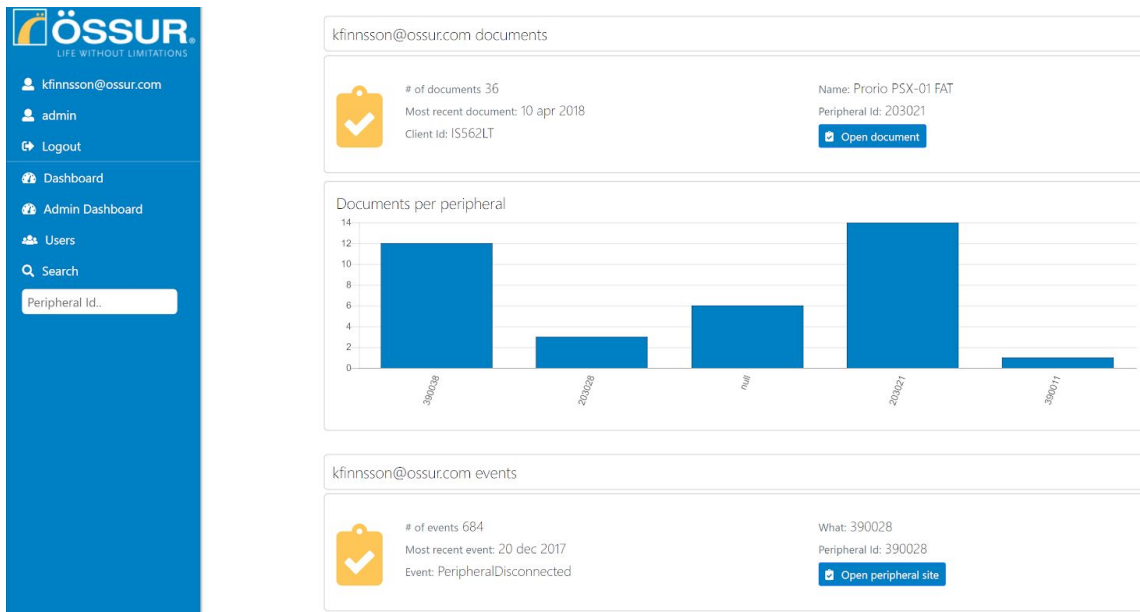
ÖSSUR
LIFE WITHOUT LIMITATIONS

kfinnsson@ossur.com
admin
Logout
Dashboard
Admin Dashboard
Users
Search
Peripheral Id..

kfinnsson@ossur.com documents

# of documents 36
Most recent document: 10 apr 2018
Client Id: IS562LT

Name: Prorio PSX-01 FAT
Peripheral Id: 203021
Open document

Documents per peripheral

| | |
|---|---|
| 390038 | 12 |
| 203028 | 3 |
| null | 6 |
| 203021 | 14 |
| 390011 | 1 |

14
12
10
8
6
4
2
0

kfinnsson@ossur.com events

# of events 684
Most recent event: 20 dec 2017
Event: PeripheralDisconnected

What: 390028
Peripheral Id: 390028
Open peripheral site